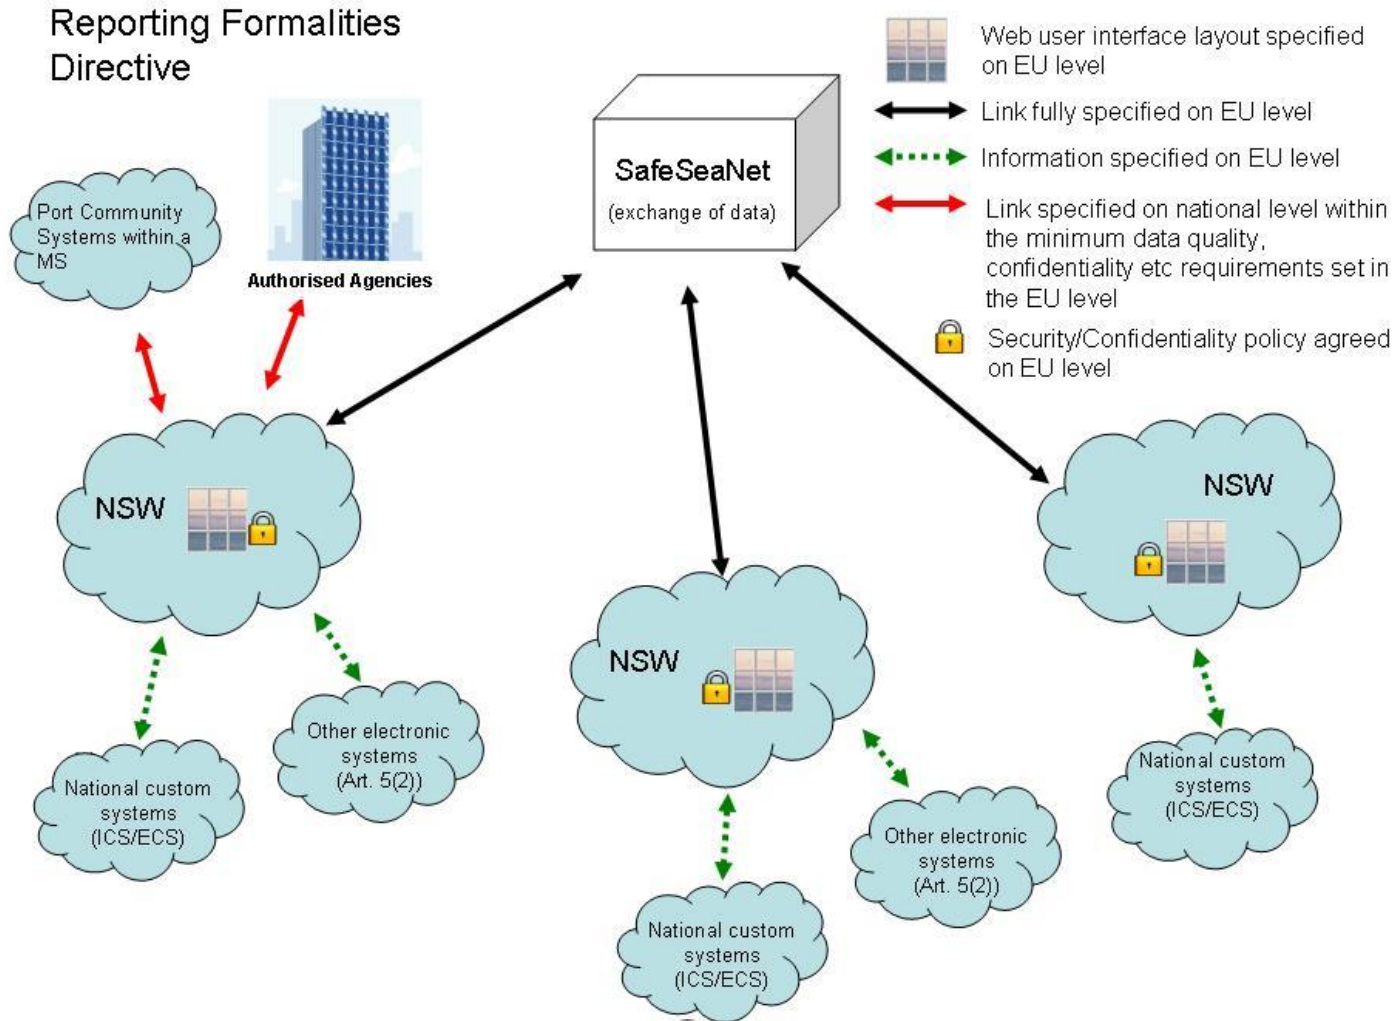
Reporting Formalities Directive

Web user interface layout specified on EU level

Link fully specified on EU level

Information specified on EU level

Link specified on national level within the minimum data quality, confidentiality etc requirements set in the EU level

Security/Confidentiality policy agreed on EU level

SafeSeaNet
(exchange of data)

Port Community Systems within a MS

Authorised Agencies

NSW

National custom systems (ICS/ECS)

Other electronic systems (Art. 5(2))

NSW

Other electronic systems (Art. 5(2))

National custom systems (ICS/ECS)

NSW

National custom systems (ICS/ECS)